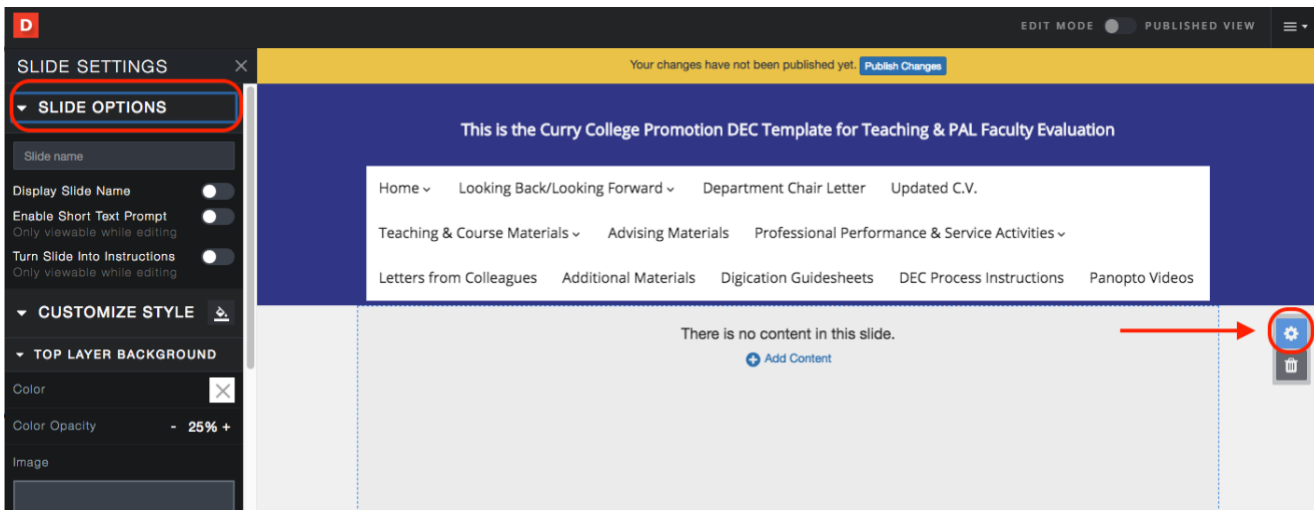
D

EDIT MODE PUBLISHED VIEW

SLIDE SETTINGS

SLIDE OPTIONS

Slide name

Display Slide Name

Enable Short Text Prompt
Only viewable while editing

Turn Slide Into Instructions
Only viewable while editing

CUSTOMIZE STYLE

TOP LAYER BACKGROUND

Color

Color Opacity - 25% +

Image

Your changes have not been published yet. Publish Changes

This is the Curry College Promotion DEC Template for Teaching & PAL Faculty Evaluation

Home Looking Back/Looking Forward Department Chair Letter Updated C.V.

Teaching & Course Materials Advising Materials Professional Performance & Service Activities

Letters from Colleagues Additional Materials Digication Guidesheets DEC Process Instructions Panopto Videos

There is no content in this slide.

Add Content